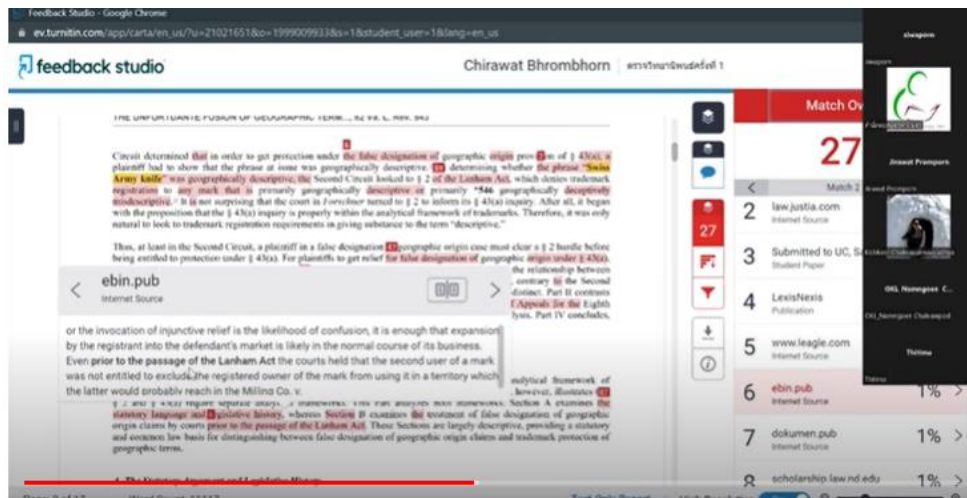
Feedback Studio - Google Chrome
ev.turnitin.com/app/carta/en_us/?u=21021651&o=1999009933&s=1&student_user=1&lang=en_us

feedback studio

Chirawat Bhrombhorn

THE UNFORTUNATE FUSION OF GEOGRAPHIC TERM... 82 WA. L. REV. 943

Circuit determined that in order to get protection under the false designation of geographic origin provision of § 43(a), a plaintiff had to show that the phrase at issue was geographically descriptive. In determining whether the phrase "Swiss Army knife" was geographically descriptive, the Second Circuit looked to § 2 of the Lanham Act, which denies trademark registration to any mark that is primarily geographically descriptive or primarily *546 geographically deceptively misdescriptive. It is not surprising that the court in Forschner turned to § 2 to inform its § 43(a) inquiry. After all, it began with the proposition that the § 43(a) inquiry is properly within the analytical framework of trademarks. Therefore, it was only natural to look to trademark registration requirements in giving substance to the term "descriptive."

Thus, at least in the Second Circuit, a plaintiff in a false designation of geographic origin case must clear a § 2 hurdle before being entitled to protection under § 43(a). For plaintiffs to get relief for false designation of geographic origin under § 43(a),

ebin.pub
Internet Source

or the invocation of injunctive relief is the likelihood of confusion, it is enough that expansion by the registrant into the defendant's market is likely in the normal course of its business. Even prior to the passage of the Lanham Act the courts held that the second user of a mark was not entitled to exclude the registered owner of the mark from using it in a territory which the latter would probably reach in the Milling Co. v.

the relationship between contrary to the Second distinct. Part II contrasts Appeals for the Eighth lysis. Part IV concludes,

analytical framework of however, illustrates

statutory language and legislative history, whereas Section B examines the treatment of false designation of geographic origin claims by courts prior to the passage of the Lanham Act. These Sections are largely descriptive, providing a statutory and common law basis for distinguishing between false designation of geographic origin claims and trademark protection of geographic terms.

A. The Statutory Argument and Legislative History

27

Match Overview

27

Match 2

2 law.justia.com
Internet Source

3 Submitted to UC, S
Student Paper

4 LexisNexis
Publication

5 www.leagle.com
Internet Source

6 ebin.pub
Internet Source
1%

7 dokumen.pub
Internet Source
1%

8 scholarship.law.nd.edu
1%

Jirawat Prompors

OKL Namngoen C...

Thitima